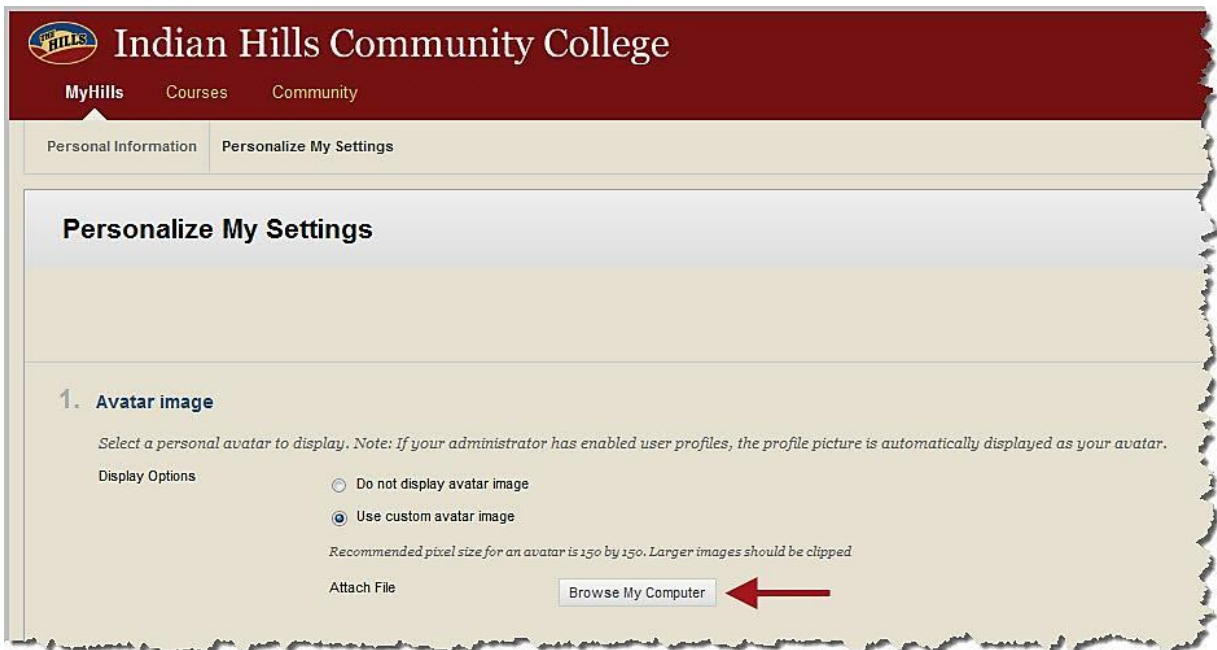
THE HILLS Indian Hills Community College

MyHills Courses Community

Personal Information Personalize My Settings

Personalize My Settings

1. Avatar image

Select a personal avatar to display. Note: If your administrator has enabled user profiles, the profile picture is automatically displayed as your avatar.

Display Options

Do not display avatar image

Use custom avatar image

Recommended pixel size for an avatar is 150 by 150. Larger images should be clipped

Attach File

Browse My Computer